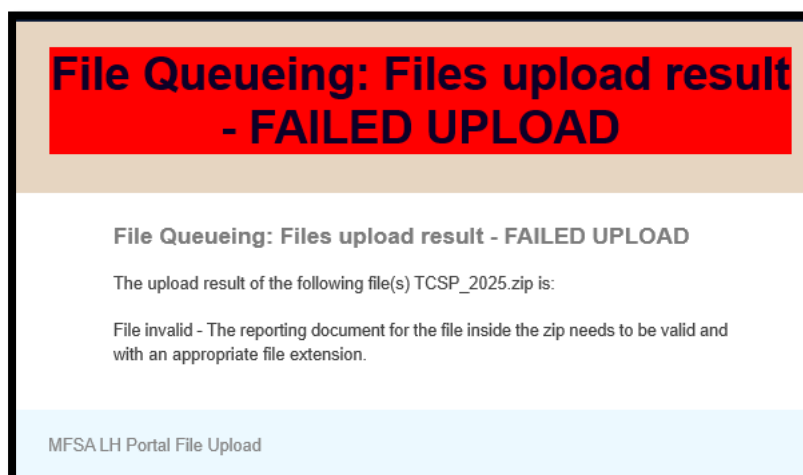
File Queueing: Files upload result - FAILED UPLOAD

File Queueing: Files upload result - FAILED UPLOAD

The upload result of the following file(s) TCSP_2025.zip is:

File invalid - The reporting document for the file inside the zip needs to be valid and with an appropriate file extension.

MFSA LH Portal File Upload